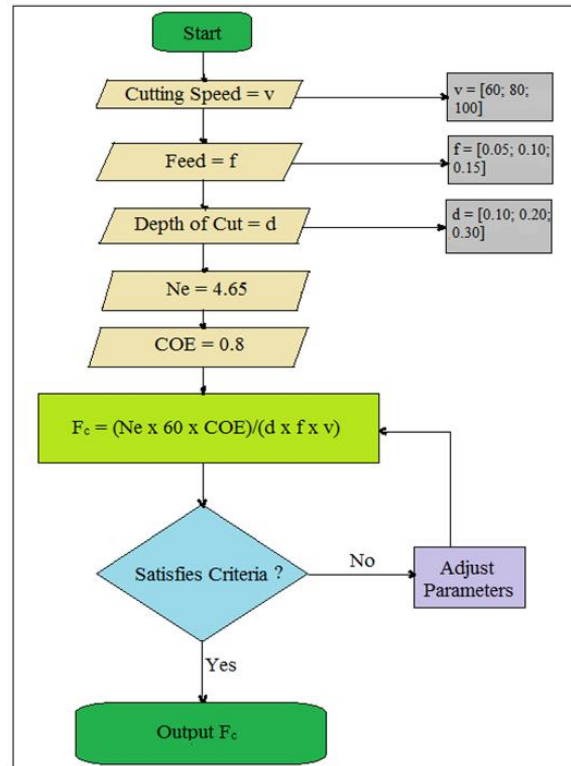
Start

Cutting Speed = v

v = [60; 80; 100]

Feed = f

f = [0.05; 0.10; 0.15]

Depth of Cut = d

d = [0.10; 0.20; 0.30]

Ne = 4.65

COE = 0.8

$F_c$ = (Ne x 60 x COE)/(d x f x v)

Satisfies Criteria ?

No

Adjust Parameters

Yes

Output $F_c$